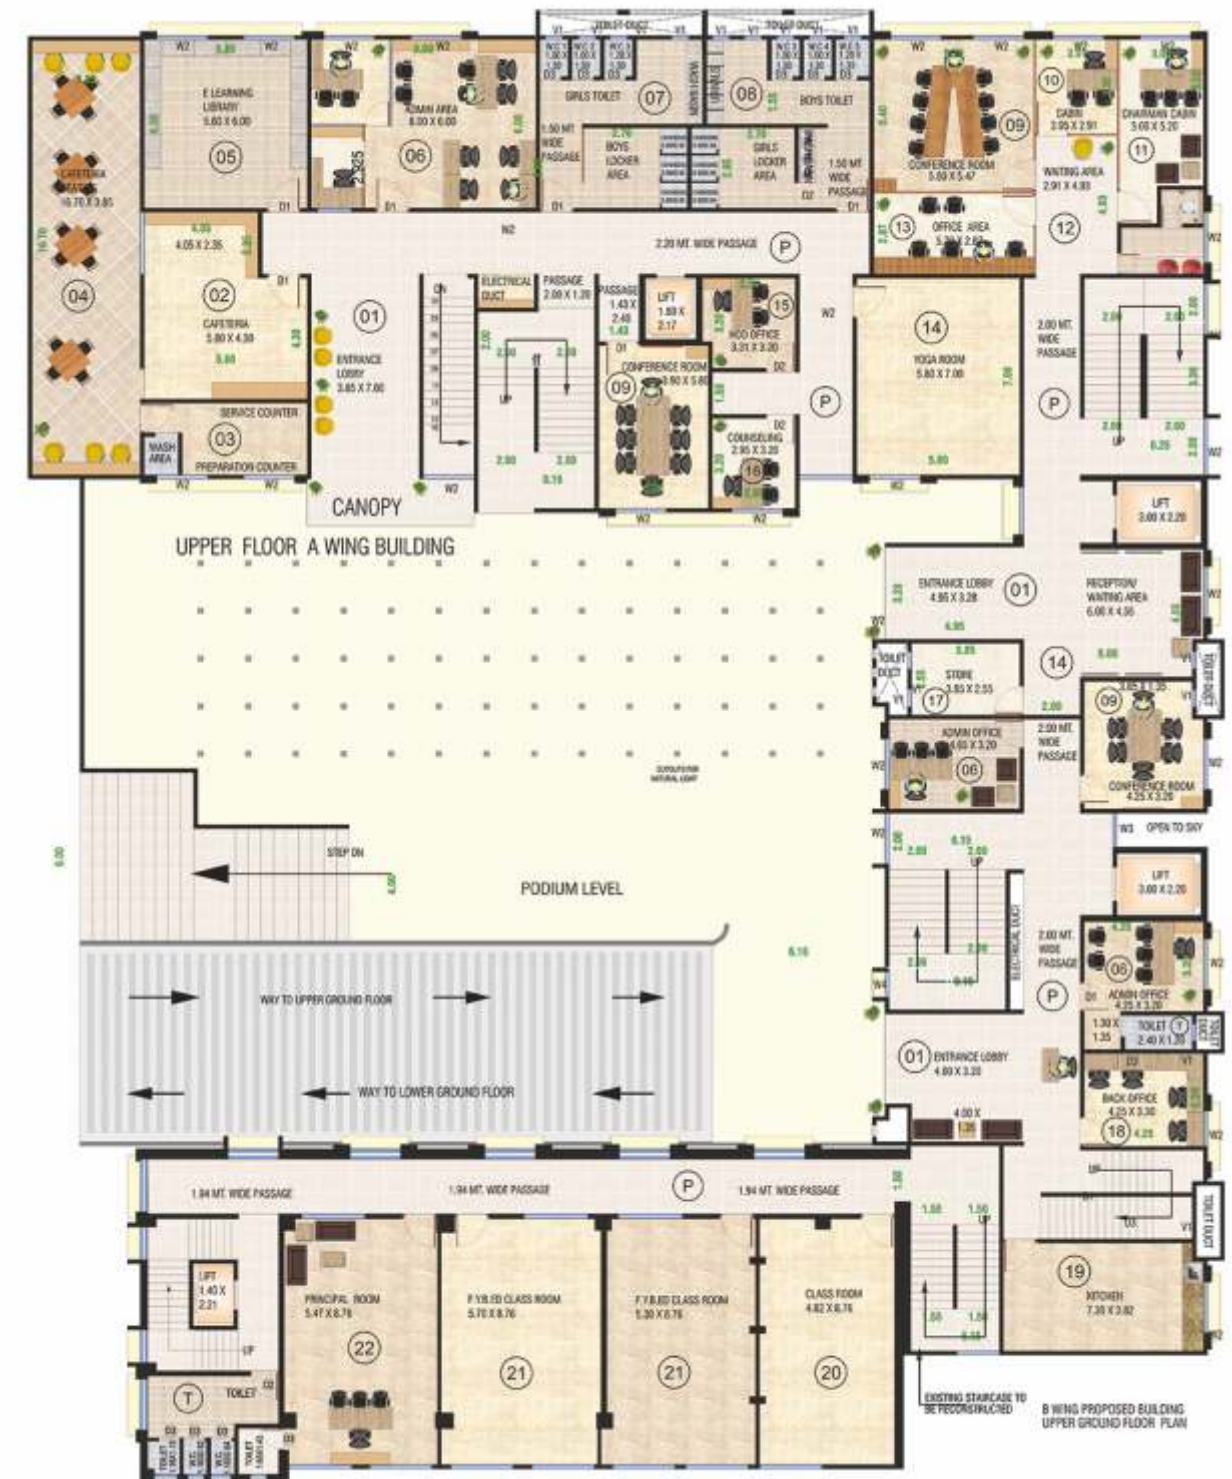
TOILET DUCT
TOILET DUCT
W2 5.80 W2
E LEARNING LIBRARY 5.80 X 6.00
05
W2 8.00 W2
ADMIN AREA 8.00 X 6.00
06
2.325
GIRLS TOILET
07
08
BOYS TOILET
1.50 MT. WIDE PASSAGE
BOYS LOCKER AREA
GIRLS LOCKER AREA
1.50 MT WIDE PASSAGE
W2 W2
09
CONFERENCE ROOM 5.00 X 5.47
10
CABIN 3.05 X 2.91
CHAIRMAN CABIN 3.08 X 5.20
11
WAITING AREA 2.91 X 4.93
12
13
OFFICE AREA
CAFETERIA SEATING 10.70 X 3.85
04
4.05
4.05 X 2.35
02
CAFETERIA 3.80 X 4.30
3.80
D1
W2
2.20 MT. WIDE PASSAGE
P
ELECTRICAL DUCT
PASSAGE 2.00 X 1.20
PASSAGE 1.43 X 2.40
LIFT 1.69 X 2.17
15
HOD OFFICE 3.31 X 3.20
01
ENTRANCE LOBBY 3.65 X 7.00
UP
CONFERENCE ROOM 2.60 X 5.80
09
COUNSELING 2.95 X 3.20
16
P
W2
14
YOGA ROOM 5.80 X 7.00
2.00 MT. WIDE PASSAGE
P
SERVICE COUNTER
03
PREPARATION COUNTER
WASH AREA
W2 W2
CANOPY
W2
W2 W2
LIFT 3.00 X 2.20
UPPER FLOOR A WING BUILDING
ENTRANCE LOBBY 4.95 X 3.28
01
RECEPTION/ WAITING AREA 6.00 X 4.95
TOILET DUCT
STORE 3.85 X 2.55
17
14
TOILET DUCT
09
CONFERENCE ROOM 4.25 X 3.20
ADMIN OFFICE 4.60 X 3.20
06
2.00 MT. WIDE PASSAGE
W3 OPEN TO SKY
STEP ON
PODIUM LEVEL
UP
ELECTRICAL DUCT
LIFT 3.00 X 2.20
2.00 MT. WIDE PASSAGE
06
ADMIN OFFICE 4.25 X 3.20
P
1.30 X 1.35
TOILET 2.40 X 1.35
T
TOILET DUCT
WAY TO UPPER GROUND FLOOR
WAY TO LOWER GROUND FLOOR
01
ENTRANCE LOBBY 4.80 X 3.20
4.00 X
BACK OFFICE 4.25 X 3.30
18
1.94 MT. WIDE PASSAGE
1.94 MT. WIDE PASSAGE
P
1.94 MT. WIDE PASSAGE
TOILET DUCT
UP
DN
LIFT 1.40 X 2.21
UP
PRINCIPAL ROOM 5.47 X 8.76
22
F.Y.B.ED CLASS ROOM 5.70 X 8.76
21
F.Y.B.ED CLASS ROOM 5.30 X 8.76
21
CLASS ROOM 4.82 X 8.76
20
19
KITCHEN 7.30 X 3.82
T
TOILET
EXISTING STAIRCASE TO BE RECONSTRUCTED
B WING PROPOSED BUILDING UPPER GROUND FLOOR PLAN